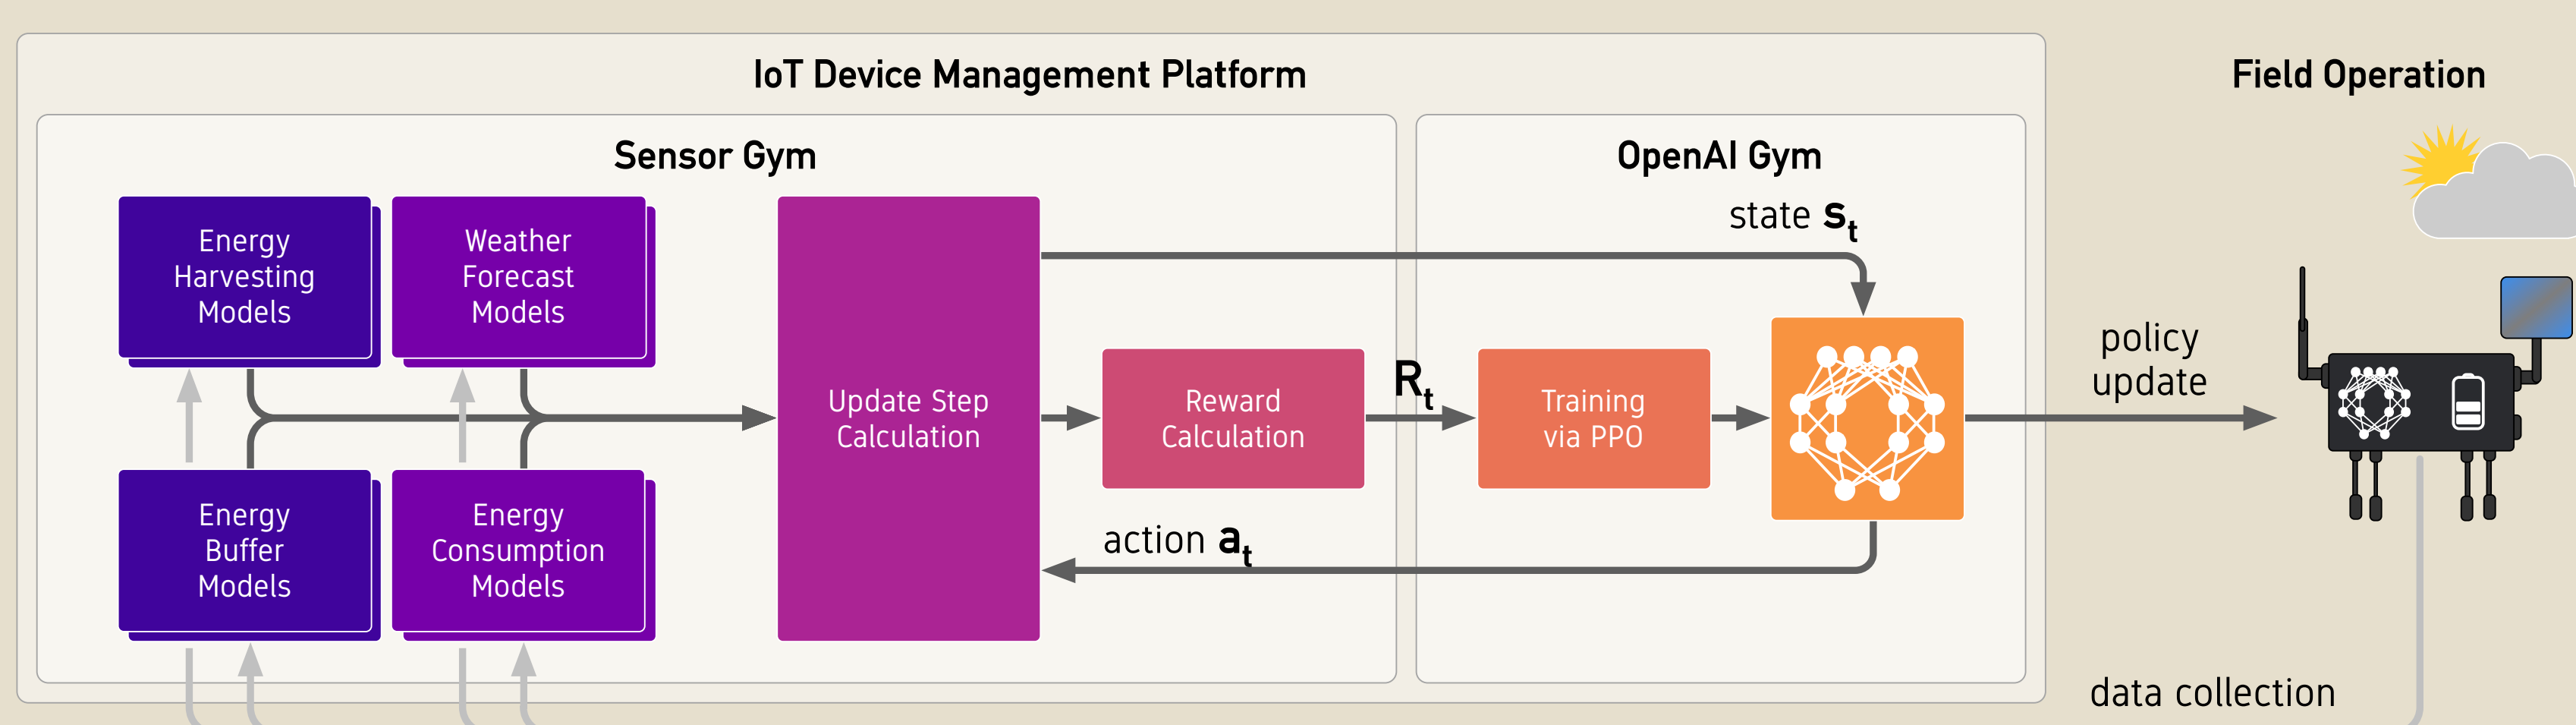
IoT Device Management Platform

Field Operation

Sensor Gym

OpenAI Gym

Energy Harvesting Models

Weather Forecast Models

Energy Buffer Models

Energy Consumption Models

Update Step Calculation

state $\mathbf{s}_t$

Reward Calculation

$R_t$

Training via PPO

action $\mathbf{a}_t$

policy update

data collection